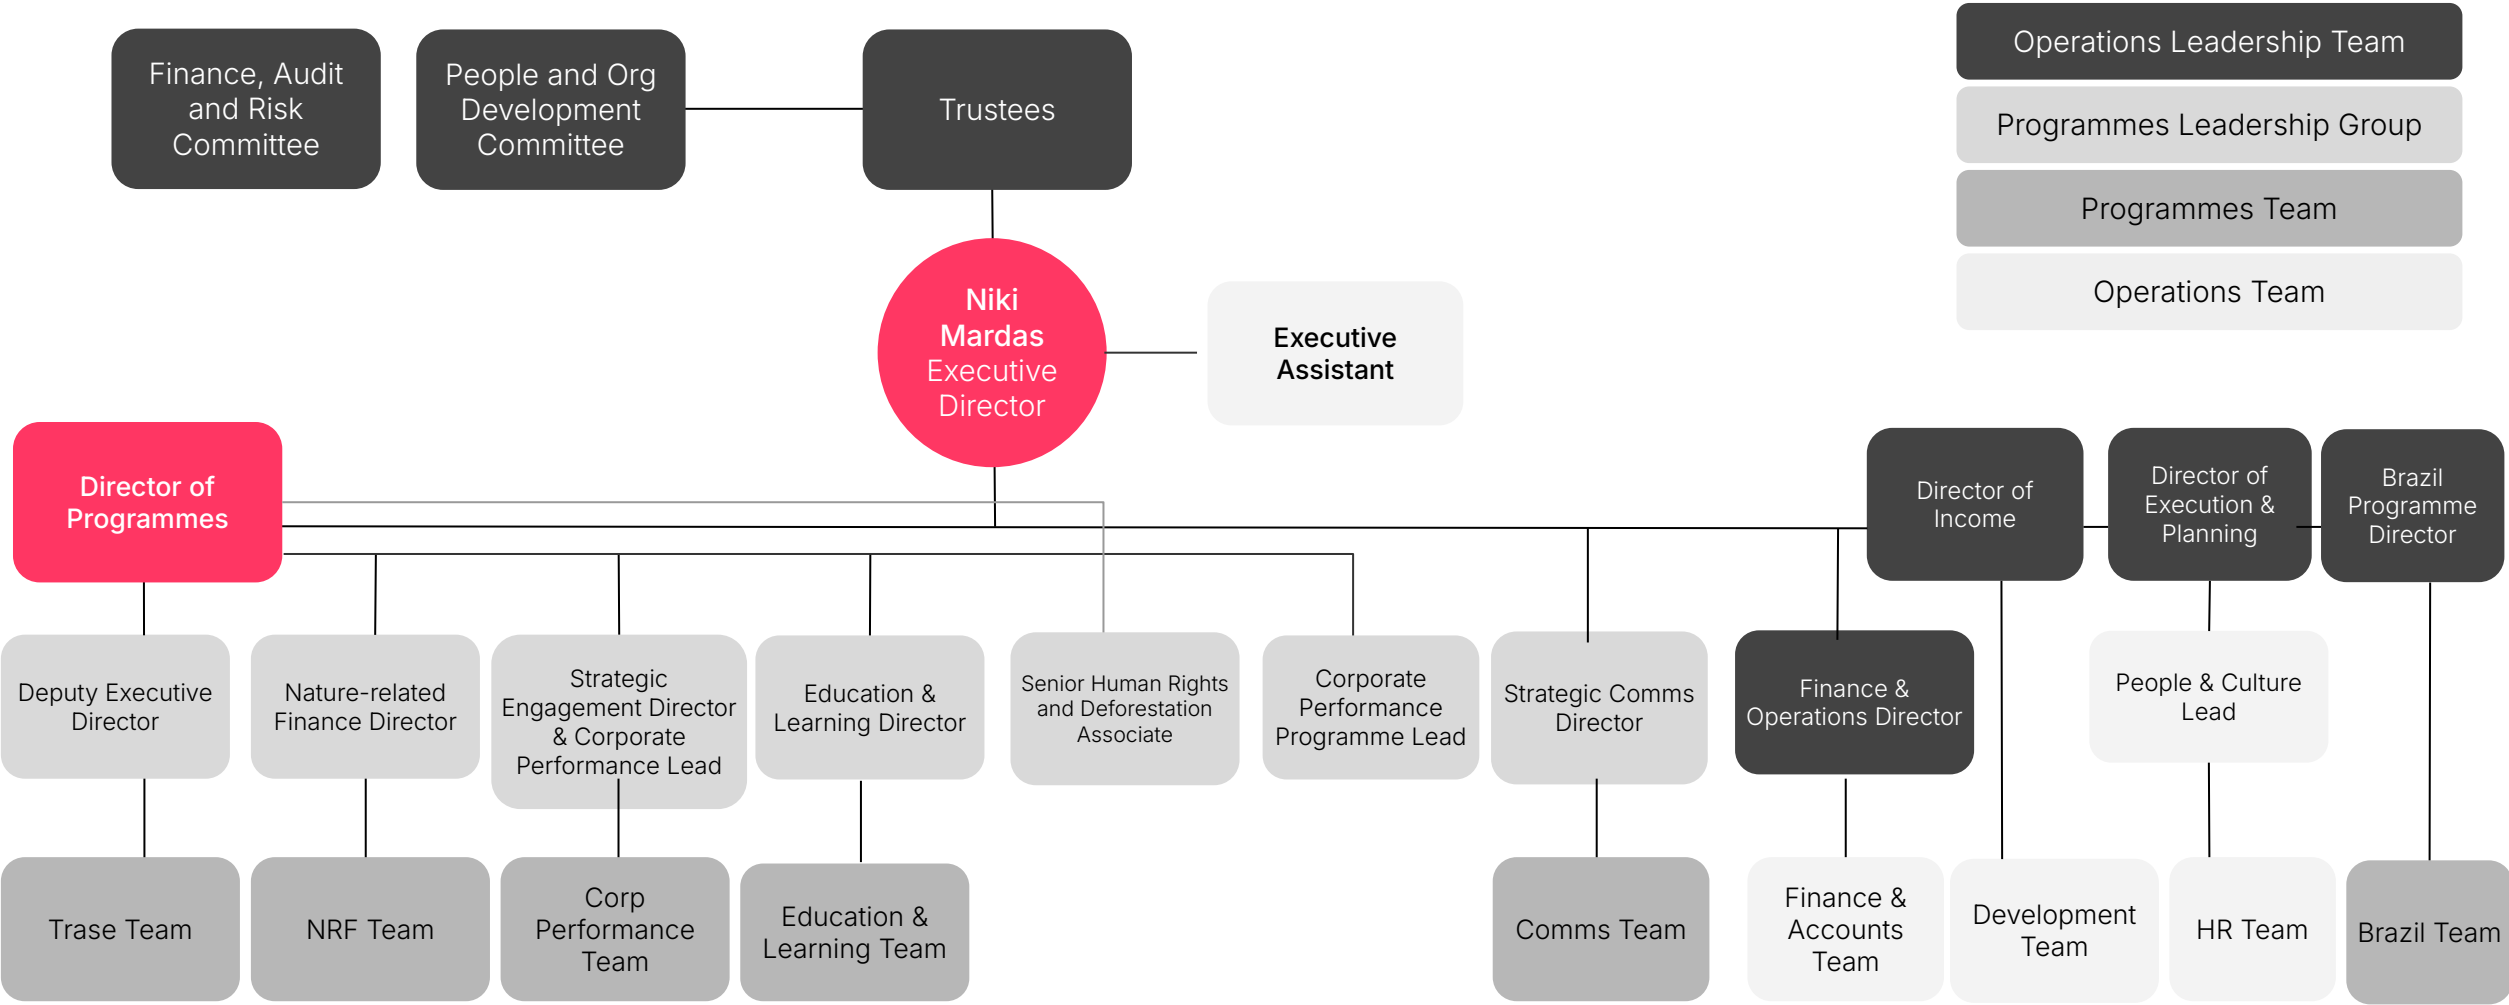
Finance, Audit and Risk Committee

People and Org Development Committee

Trustees

Operations Leadership Team

Programmes Leadership Group

Programmes Team

Operations Team

Niki Mardas Executive Director

Executive Assistant

Director of Programmes

Director of Income

Director of Execution & Planning

Brazil Programme Director

Deputy Executive Director

Nature-related Finance Director

Strategic Engagement Director & Corporate Performance Lead

Education & Learning Director

Senior Human Rights and Deforestation Associate

Corporate Performance Programme Lead

Strategic Comms Director

Finance & Operations Director

People & Culture Lead

Trase Team

NRF Team

Corp Performance Team

Education & Learning Team

Comms Team

Finance & Accounts Team

Development Team

HR Team

Brazil Team